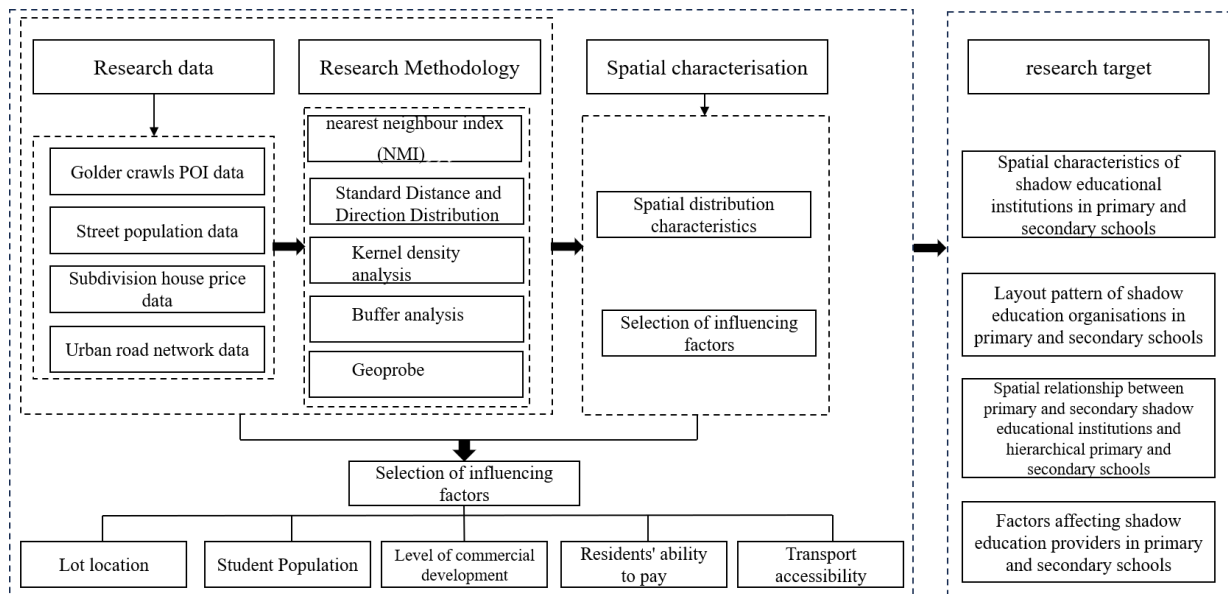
Research data

Research Methodology

Spatial characterisation

research target

Golder crawls POI data

Street population data

Subdivision house price data

Urban road network data

nearest neighbour index (NMI)

Standard Distance and Direction Distribution

Kernel density analysis

Buffer analysis

Geoprobe

Spatial distribution characteristics

Selection of influencing factors

Spatial characteristics of shadow educational institutions in primary and secondary schools

Layout pattern of shadow education organisations in primary and secondary schools

Spatial relationship between primary and secondary shadow educational institutions and hierarchical primary and secondary schools

Factors affecting shadow education providers in primary and secondary schools

Selection of influencing factors

Lot location

Student Population

Level of commercial development

Residents' ability to pay

Transport accessibility